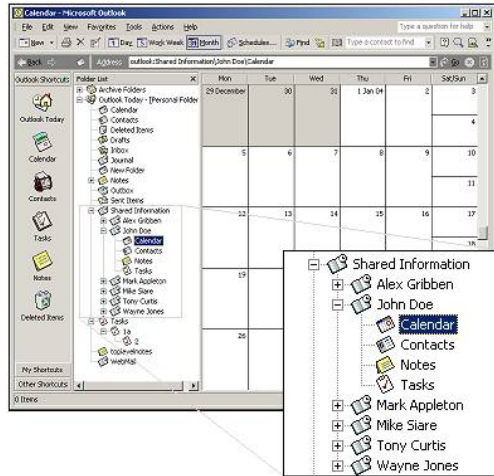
Calendar - Microsoft Outlook

File Edit View Favorites Tools Actions Help

Type a question for help

New Day Work Week 31 Month Schedules... Find Type a contact to find

Back Address outlook:Shared Information\John Doe\Calendar

Outlook Shortcuts

Outlook Today

Calendar

Contacts

Tasks

Notes

Deleted Items

My Shortcuts

Other Shortcuts

Folder List

Archive Folders
Outlook Today - [Personal Folders]
Calendar
Contacts
Deleted Items
Drafts
Inbox
Journal
New Folder
Notes
Outbox
Sent Items
Shared Information
Alex Gribben
John Doe
Calendar
Contacts
Notes
Tasks
Mark Appleton
Mike Siare
Tony Curtis
Wayne Jones
Tasks
1a
2
toplevelnotes
WebMail

| Mon | Tue | Wed | Thu | Fri | Sat/Sun |
|---|---|---|---|---|---|
| 29 December | 30 | 31 | 1 Jan 04 | 2 | 3 |
| | | | | | 4 |
| 5 | 6 | 7 | 8 | 9 | 10 |
| | | | | | 11 |
| 12 | 13 | 14 | 15 | 16 | 17 |
| | | | | | 18 |
| 19 | | | | | |
| 26 | | | | | |

0 Items

Shared Information
Alex Gribben
John Doe
Calendar
Contacts
Notes
Tasks
Mark Appleton
Mike Siare
Tony Curtis
Wayne Jones